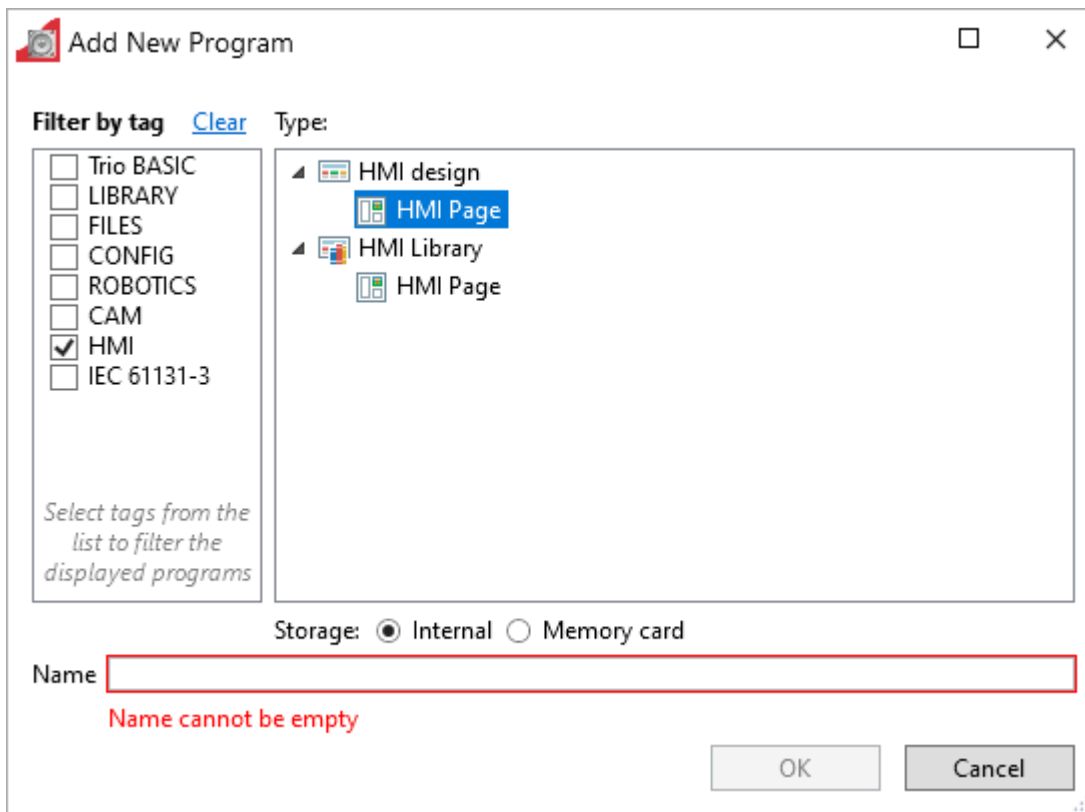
Add New Program

Filter by tag Clear

Type:

Trio BASIC
LIBRARY
FILES
CONFIG
ROBOTICS
CAM
HMI
IEC 61131-3

Select tags from the list to filter the displayed programs

HMI design
HMI Page
HMI Library
HMI Page

Storage: Internal Memory card

Name

Name cannot be empty

OK Cancel